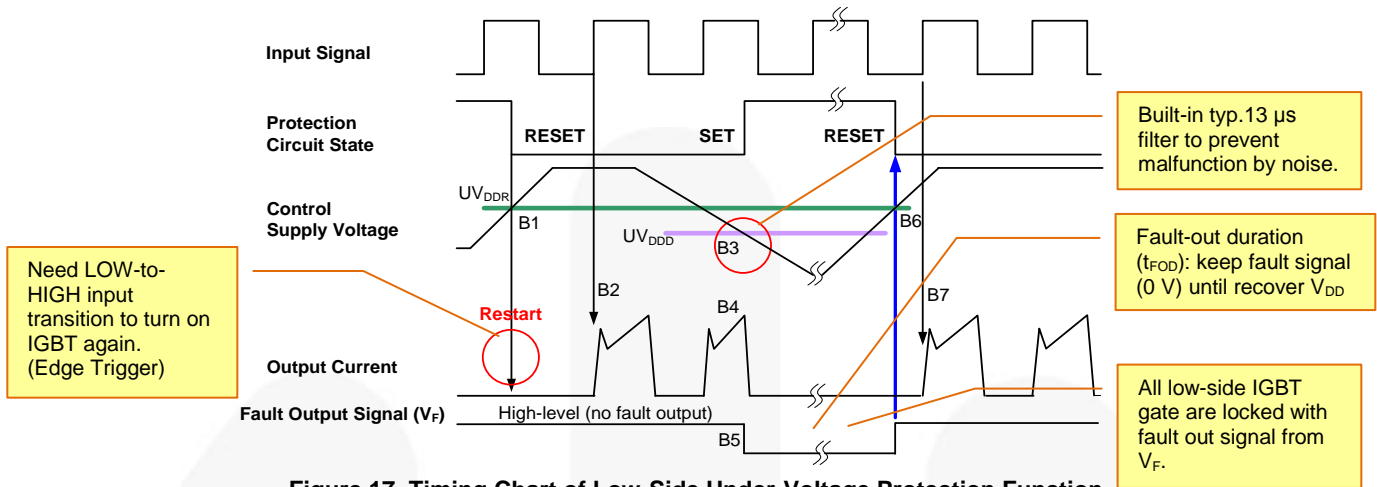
Input Signal

Protection Circuit State

RESET

SET

RESET

Built-in typ.13 μs filter to prevent malfunction by noise.

$UV_{DDR}$

Control Supply Voltage

B1

$UV_{DDD}$

B3

B6

Fault-out duration ($t_{FOD}$): keep fault signal (0 V) until recover $V_{DD}$

Need LOW-to-HIGH input transition to turn on IGBT again. (Edge Trigger)

Restart

B2

B4

B7

Output Current

Fault Output Signal ($V_F$)

High-level (no fault output)

B5

All low-side IGBT gate are locked with fault out signal from $V_F$.

Figure 17. Timing Chart of Low-Side Under-Voltage Protection Function